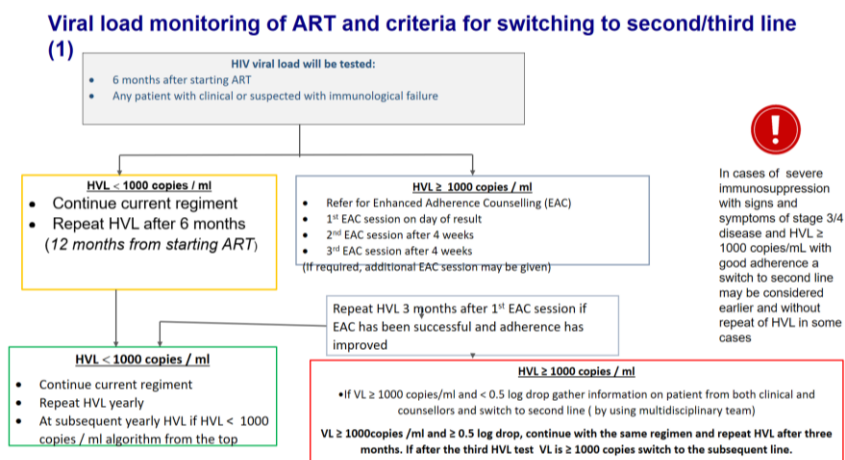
Viral load monitoring of ART and criteria for switching to second/third line (1)

HIV viral load will be tested:
- 6 months after starting ART
- Any patient with clinical or suspected with immunological failure

HVL < 1000 copies / ml
- Continue current regiment
- Repeat HVL after 6 months (12 months from starting ART)

HVL ≥ 1000 copies / ml
- Refer for Enhanced Adherence Counselling (EAC)
- 1st EAC session on day of result
- 2nd EAC session after 4 weeks
- 3rd EAC session after 4 weeks
(If required, additional EAC session may be given)

In cases of severe immunosuppression with signs and symptoms of stage 3/4 disease and HVL ≥ 1000 copies/mL with good adherence a switch to second line may be considered earlier and without repeat of HVL in some cases

Repeat HVL 3 months after 1st EAC session if EAC has been successful and adherence has improved

HVL < 1000 copies / ml
- Continue current regiment
- Repeat HVL yearly
- At subsequent yearly HVL if HVL < 1000 copies / ml algorithm from the top

HVL ≥ 1000 copies / ml
•If VL ≥ 1000 copies/ml and < 0.5 log drop gather information on patient from both clinical and counsellors and switch to second line ( by using multidisciplinary team)

VL ≥ 1000copies /ml and ≥ 0.5 log drop, continue with the same regimen and repeat HVL after three months. If after the third HVL test VL is ≥ 1000 copies switch to the subsequent line.